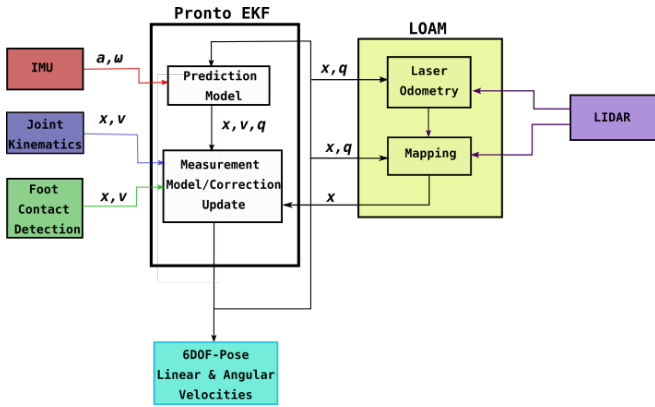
Pronto EKF

LOAM

IMU

$a, \omega$

Prediction Model

$x, q$

Laser Odometry

Joint Kinematics

$x, v$

$x, v, q$

$x, q$

LIDAR

Mapping

Foot Contact Detection

$x, v$

Measurement Model/Correction Update

$x$

6DOF-Pose Linear & Angular Velocities